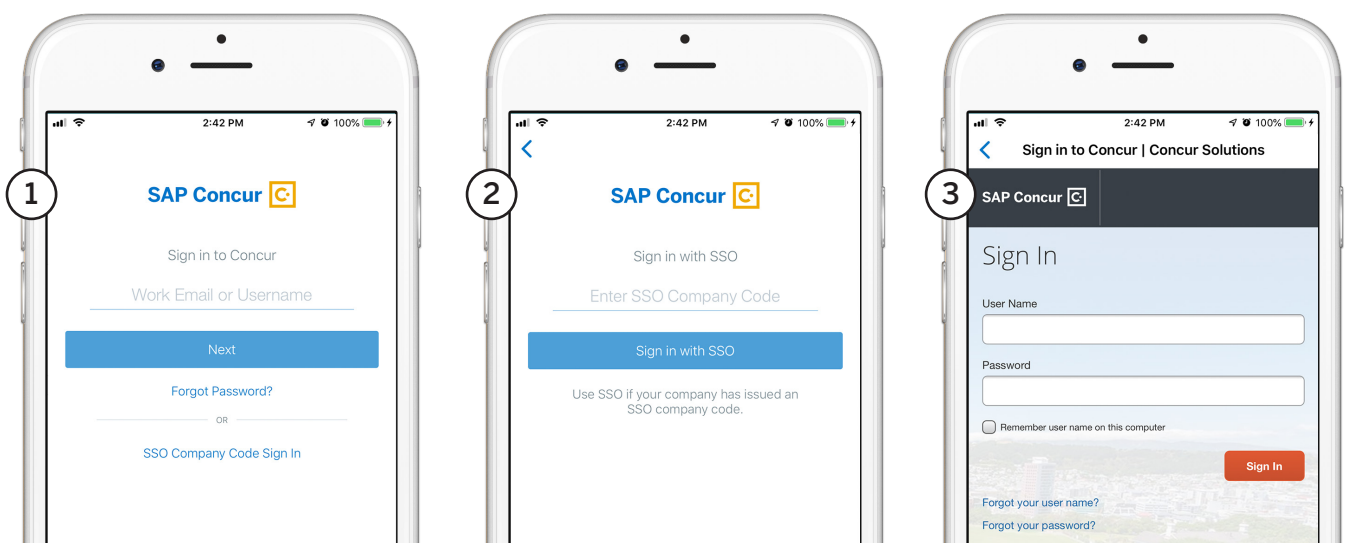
2:42 PM 100%

1

SAP Concur

Sign in to Concur

Work Email or Username

Next

Forgot Password?

OR

SSO Company Code Sign In

2:42 PM 100%

2

SAP Concur

Sign in with SSO

Enter SSO Company Code

Sign in with SSO

Use SSO if your company has issued an SSO company code.

2:42 PM 100%

Sign in to Concur | Concur Solutions

3

SAP Concur

Sign In

User Name

Password

Remember user name on this computer

Sign In

Forgot your user name?

Forgot your password?